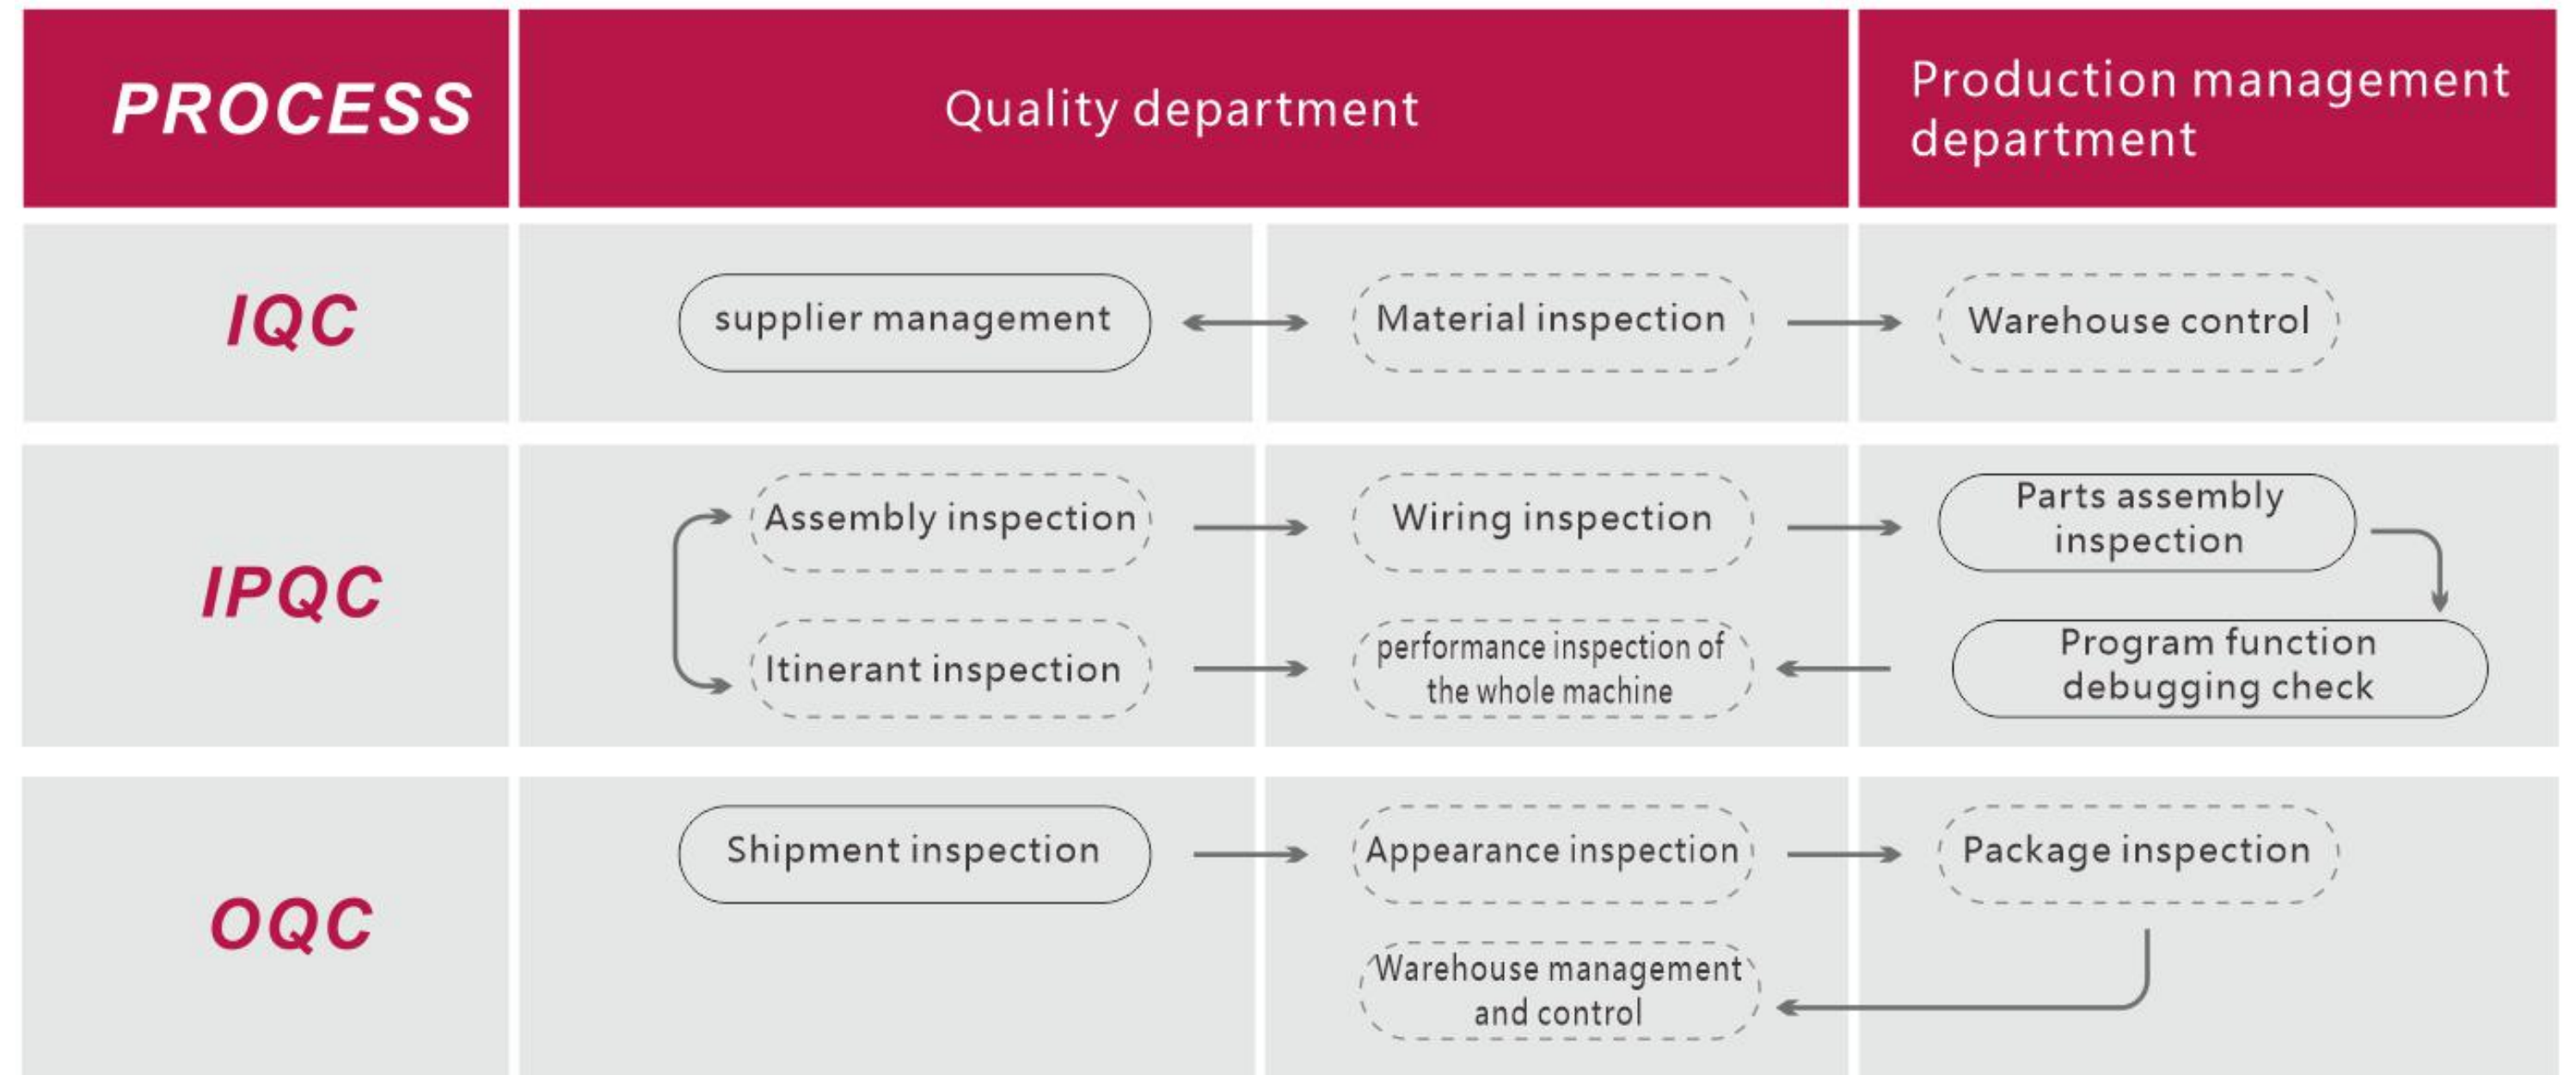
| PROCESS | Quality department | | Production management department |
|---|---|---|---|
| IQC | supplier management | Material inspection | Warehouse control |
| IPQC | Assembly inspection<br>Itinerant inspection | Wiring inspection<br>performance inspection of the whole machine | Parts assembly inspection<br>Program function debugging check |
| OQC | Shipment inspection | Appearance inspection<br>Warehouse management and control | Package inspection |